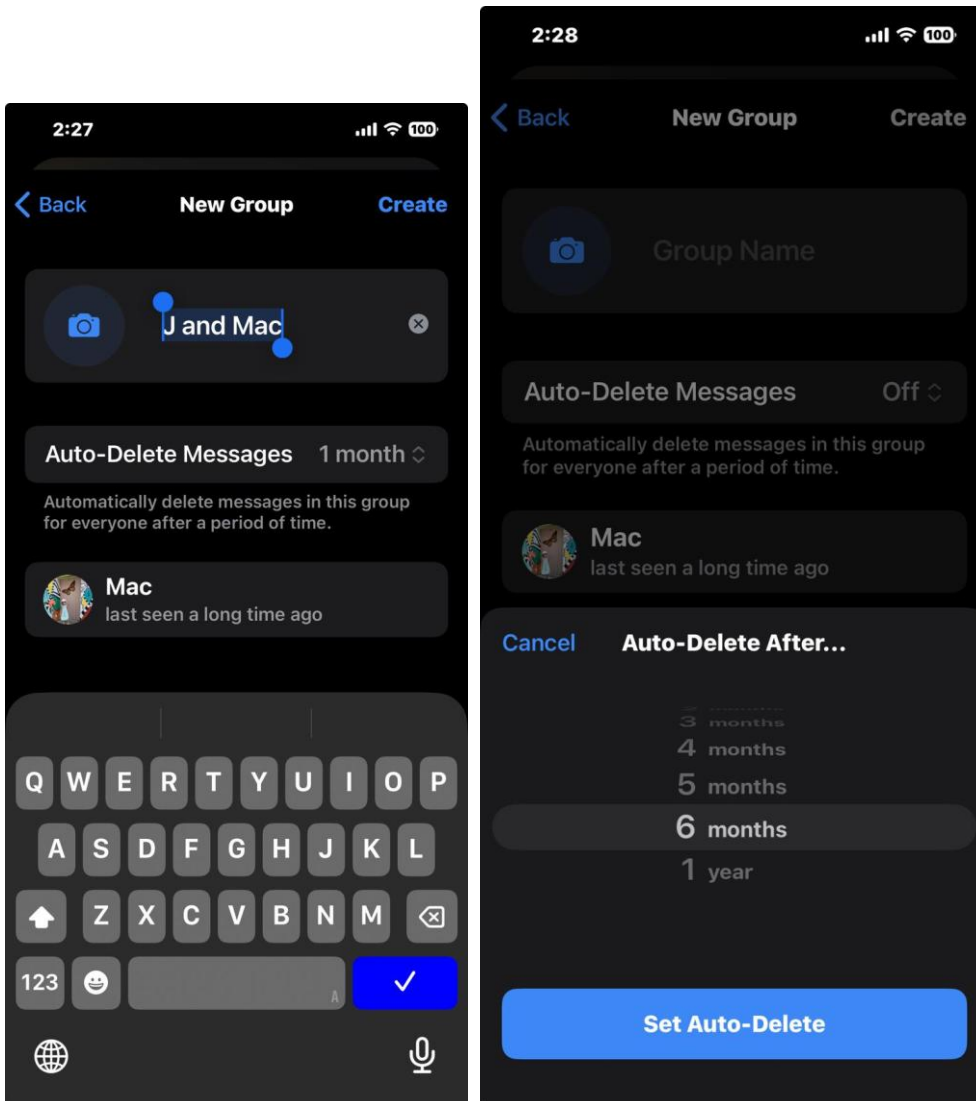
2:27

100

Back

New Group

Create

J and Mac

Auto-Delete Messages 1 month

Automatically delete messages in this group for everyone after a period of time.

Mac

last seen a long time ago

Q W E R T Y U I O P

A S D F G H J K L

Z X C V B N M

123

2:28

100

Back

New Group

Create

Group Name

Auto-Delete Messages Off

Automatically delete messages in this group for everyone after a period of time.

Mac

last seen a long time ago

Cancel

Auto-Delete After...

3 months

4 months

5 months

6 months

1 year

Set Auto-Delete